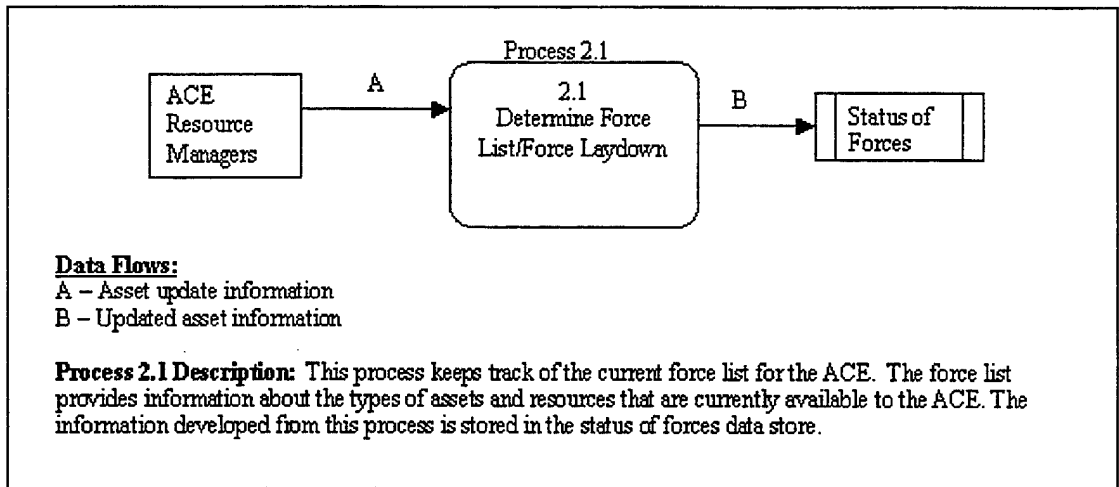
Process 2.1

ACE Resource Managers

A

2.1 Determine Force List/Force Laydown

B

Status of Forces

**Data Flows:**
A – Asset update information
B – Updated asset information

**Process 2.1 Description:** This process keeps track of the current force list for the ACE. The force list provides information about the types of assets and resources that are currently available to the ACE. The information developed from this process is stored in the status of forces data store.